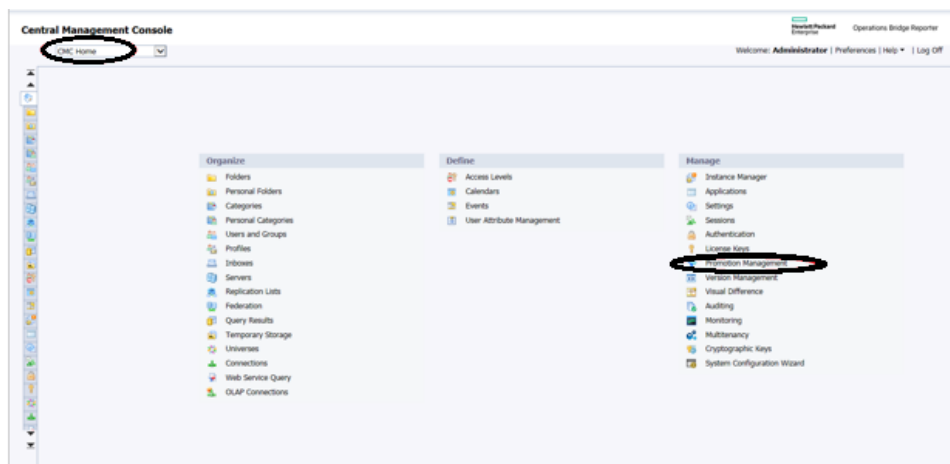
Central Management Console

Hewlett Packard Enterprise Operations Bridge Reporter

CMC Home

Welcome: Administrator | Preferences | Help ▾ | Log Off

Organize
Folders
Personal Folders
Categories
Personal Categories
Users and Groups
Profiles
Inboxes
Servers
Replication Lists
Federation
Query Results
Temporary Storage
Universes
Connections
Web Service Query
OLAP Connections

Define
Access Levels
Calendars
Events
User Attribute Management

Manage
Instance Manager
Applications
Settings
Sessions
Authentication
License Keys
Promotion Management
Version Management
Visual Difference
Auditing
Monitoring
Multitenancy
Cryptographic Keys
System Configuration Wizard